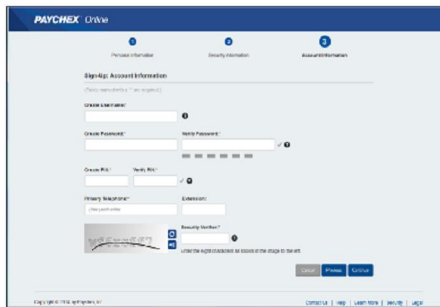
PAYCHEX Online

1 Personal Information
2 Security Information
3 Account Information

Sign-Up: Account Information

(Fields marked with a * are required.)

Create Username*

Create Password*

Verify Password*

Create PIN*

Verify PIN*

Primary Telephone*

Extension

Security Verifier*

Enter the eight characters as shown in the image to the left

Cancel
Previous
Continue

Copyright © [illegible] Paychex, Inc.

Contact Us | Help | Learn More | Security | Legal